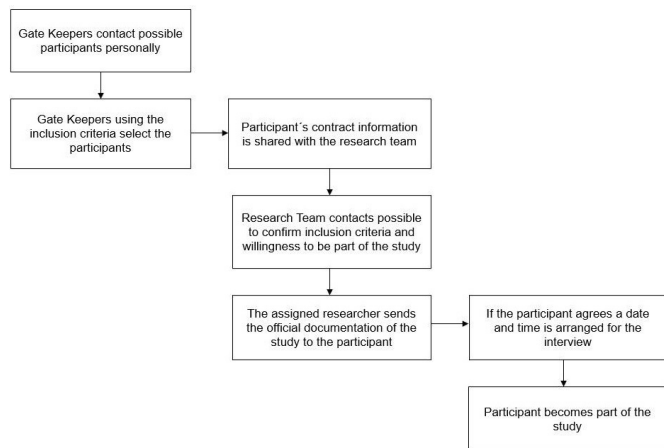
Gate Keepers contact possible participants personally

Gate Keepers using the inclusion criteria select the participants

Participant´s contract information is shared with the research team

Research Team contacts possible to confirm inclusion criteria and willingness to be part of the study

The assigned researcher sends the official documentation of the study to the participant

If the participant agrees a date and time is arranged for the interview

Participant becomes part of the study